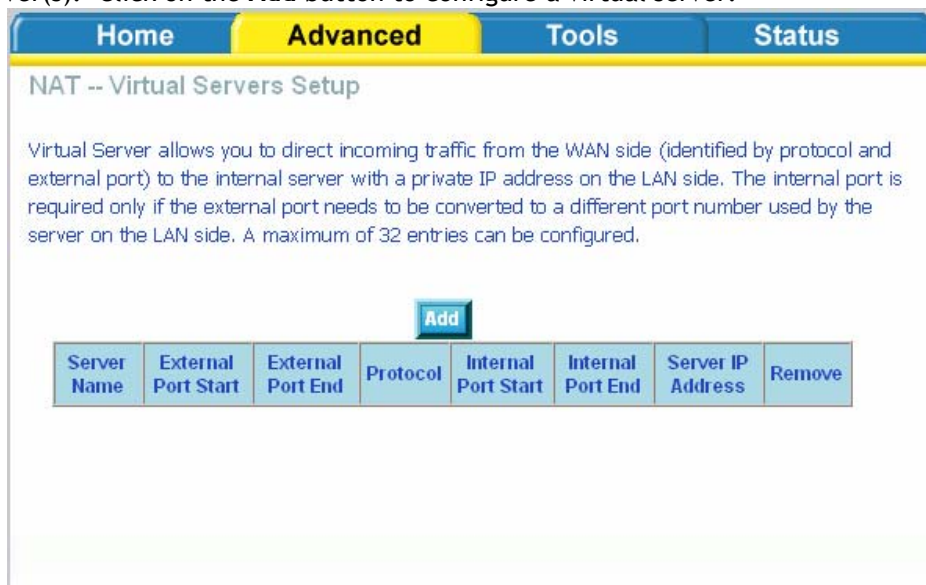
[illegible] Click on the Add button to configure a Virtual Server.

Home | Advanced | Tools | Status

NAT -- Virtual Servers Setup

Virtual Server allows you to direct incoming traffic from the WAN side (identified by protocol and external port) to the internal server with a private IP address on the LAN side. The internal port is required only if the external port needs to be converted to a different port number used by the server on the LAN side. A maximum of 32 entries can be configured.

Add

| Server Name | External Port Start | External Port End | Protocol | Internal Port Start | Internal Port End | Server IP Address | Remove |
|---|---|---|---|---|---|---|---|